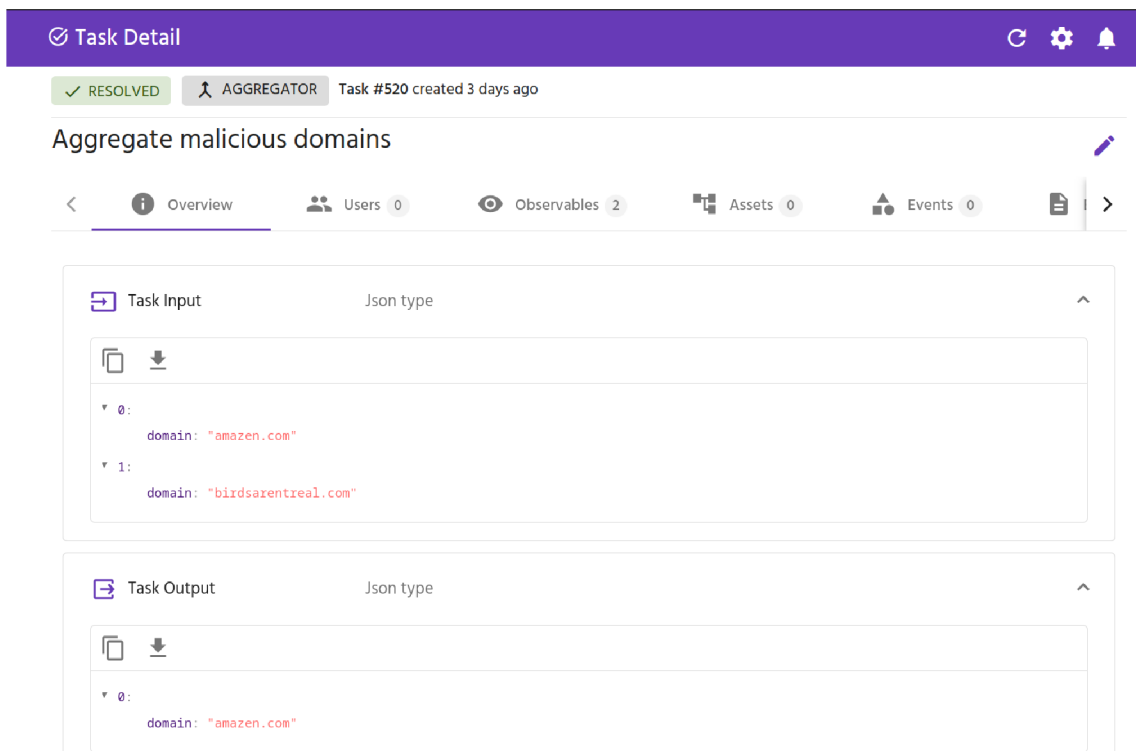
Task Detail

RESOLVED AGGREGATOR Task #520 created 3 days ago

Aggregate malicious domains

Overview Users 0 Observables 2 Assets 0 Events 0

Task Input Json type

▾ 0:
domain: "amazen.com"
▾ 1:
domain: "birdsarentreal.com"

Task Output Json type

▾ 0:
domain: "amazen.com"